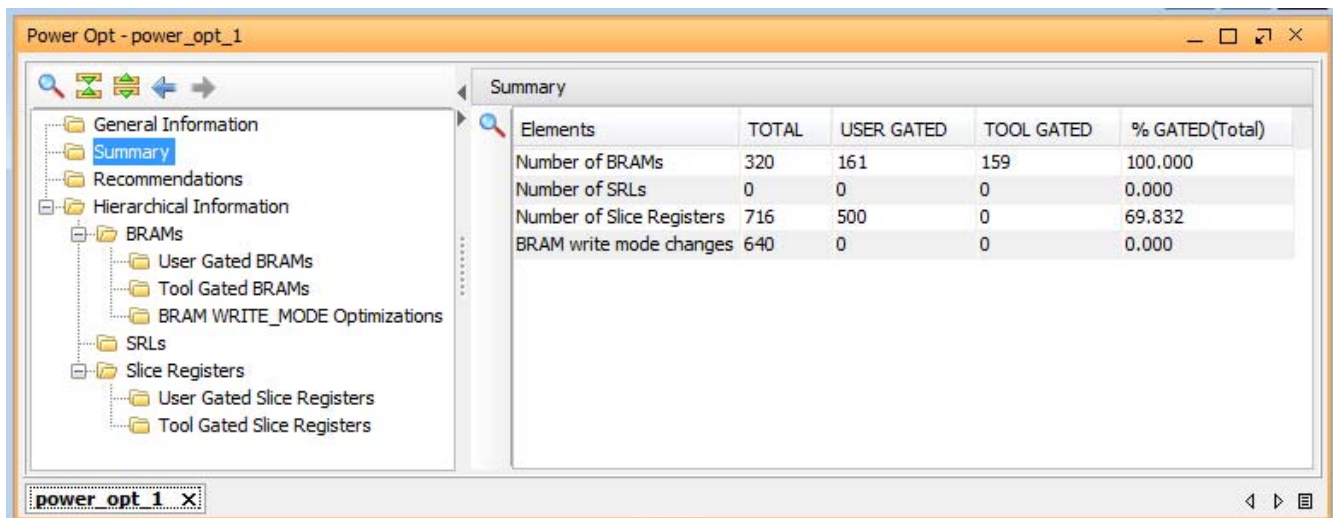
Power Opt - power_opt_1

General Information
Summary
Recommendations
Hierarchical Information
BRAMs
User Gated BRAMs
Tool Gated BRAMs
BRAM WRITE_MODE Optimizations
SRLs
Slice Registers
User Gated Slice Registers
Tool Gated Slice Registers

Summary

| Elements | TOTAL | USER GATED | TOOL GATED | % GATED(Total) |
|---|---|---|---|---|
| Number of BRAMs | 320 | 161 | 159 | 100.000 |
| Number of SRLs | 0 | 0 | 0 | 0.000 |
| Number of Slice Registers | 716 | 500 | 0 | 69.832 |
| BRAM write mode changes | 640 | 0 | 0 | 0.000 |

power_opt_1